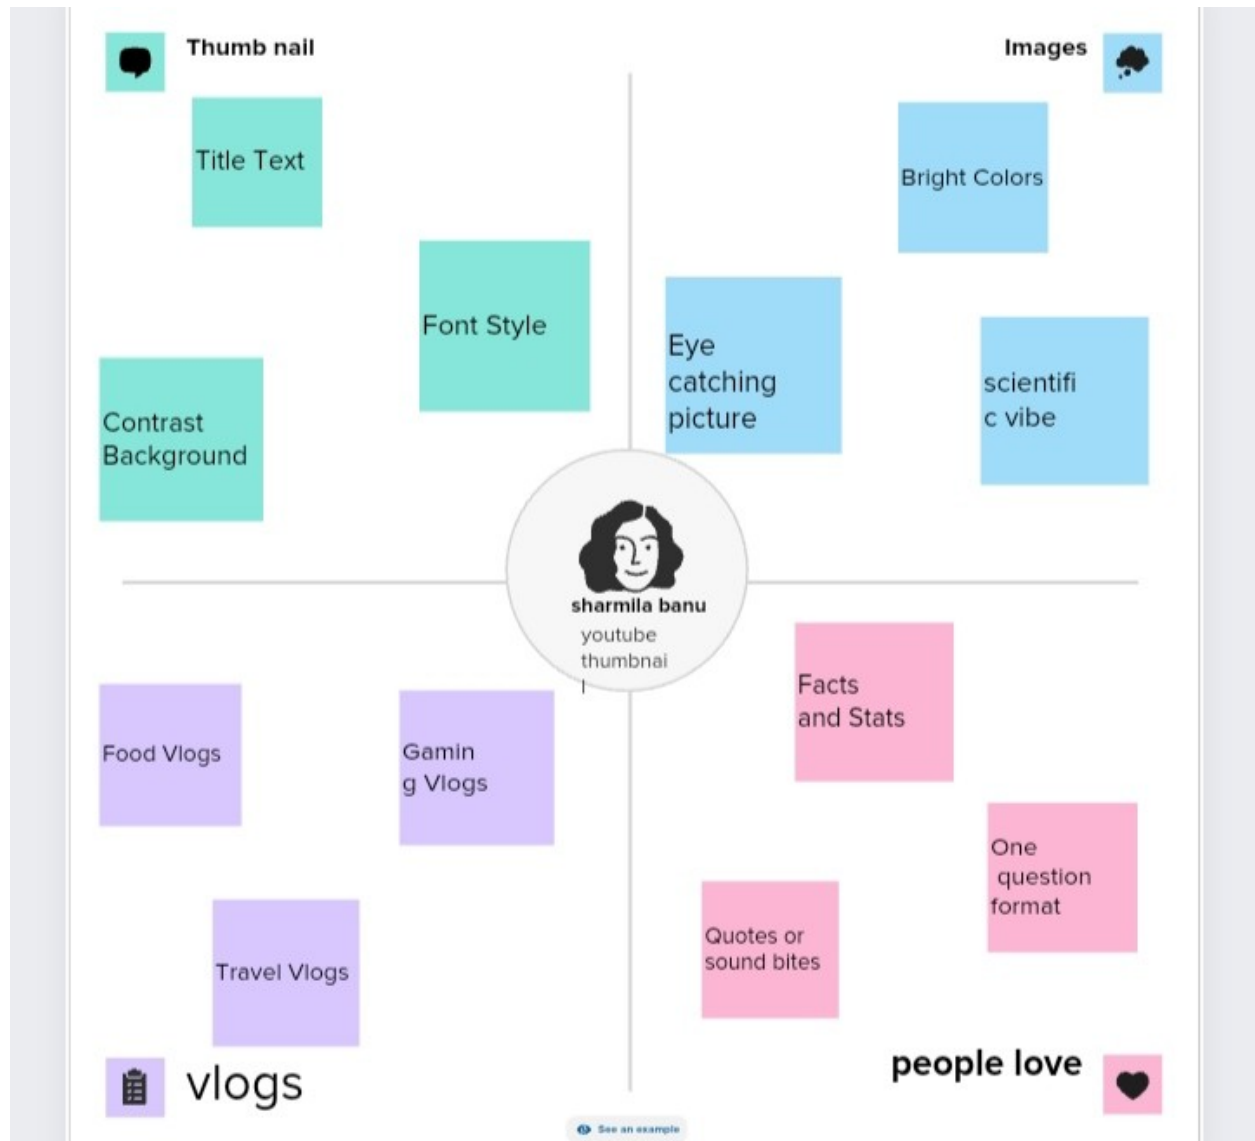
Thumb nail

Images

Title Text

Bright Colors

Font Style

Eye catching picture

scientific vibe

Contrast Background

sharmila banu

youtube thumbnail

Facts and Stats

Food Vlogs

Gaming Vlogs

One question format

Quotes or sound bites

Travel Vlogs

vlogs

people love

See an example